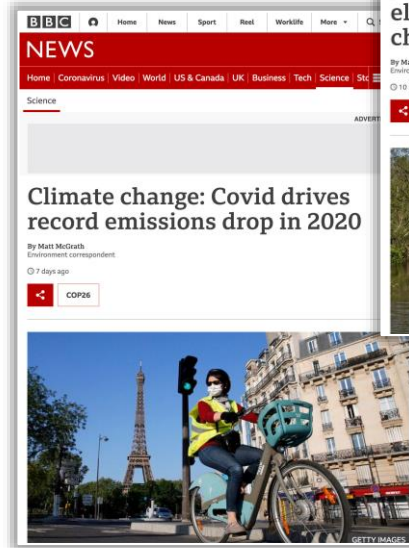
BBC Home News Sport Reel Worklife More

NEWS

Home | Coronavirus | Video | World | US & Canada | UK | Business | Tech | Science | Sto

Science

ADVERT

Climate change: Covid drives record emissions drop in 2020

By Matt McGrath
Environment correspondent

7 days ago

COP26

GETTY IMAGES

el
ch

By Ma
Enviro

10